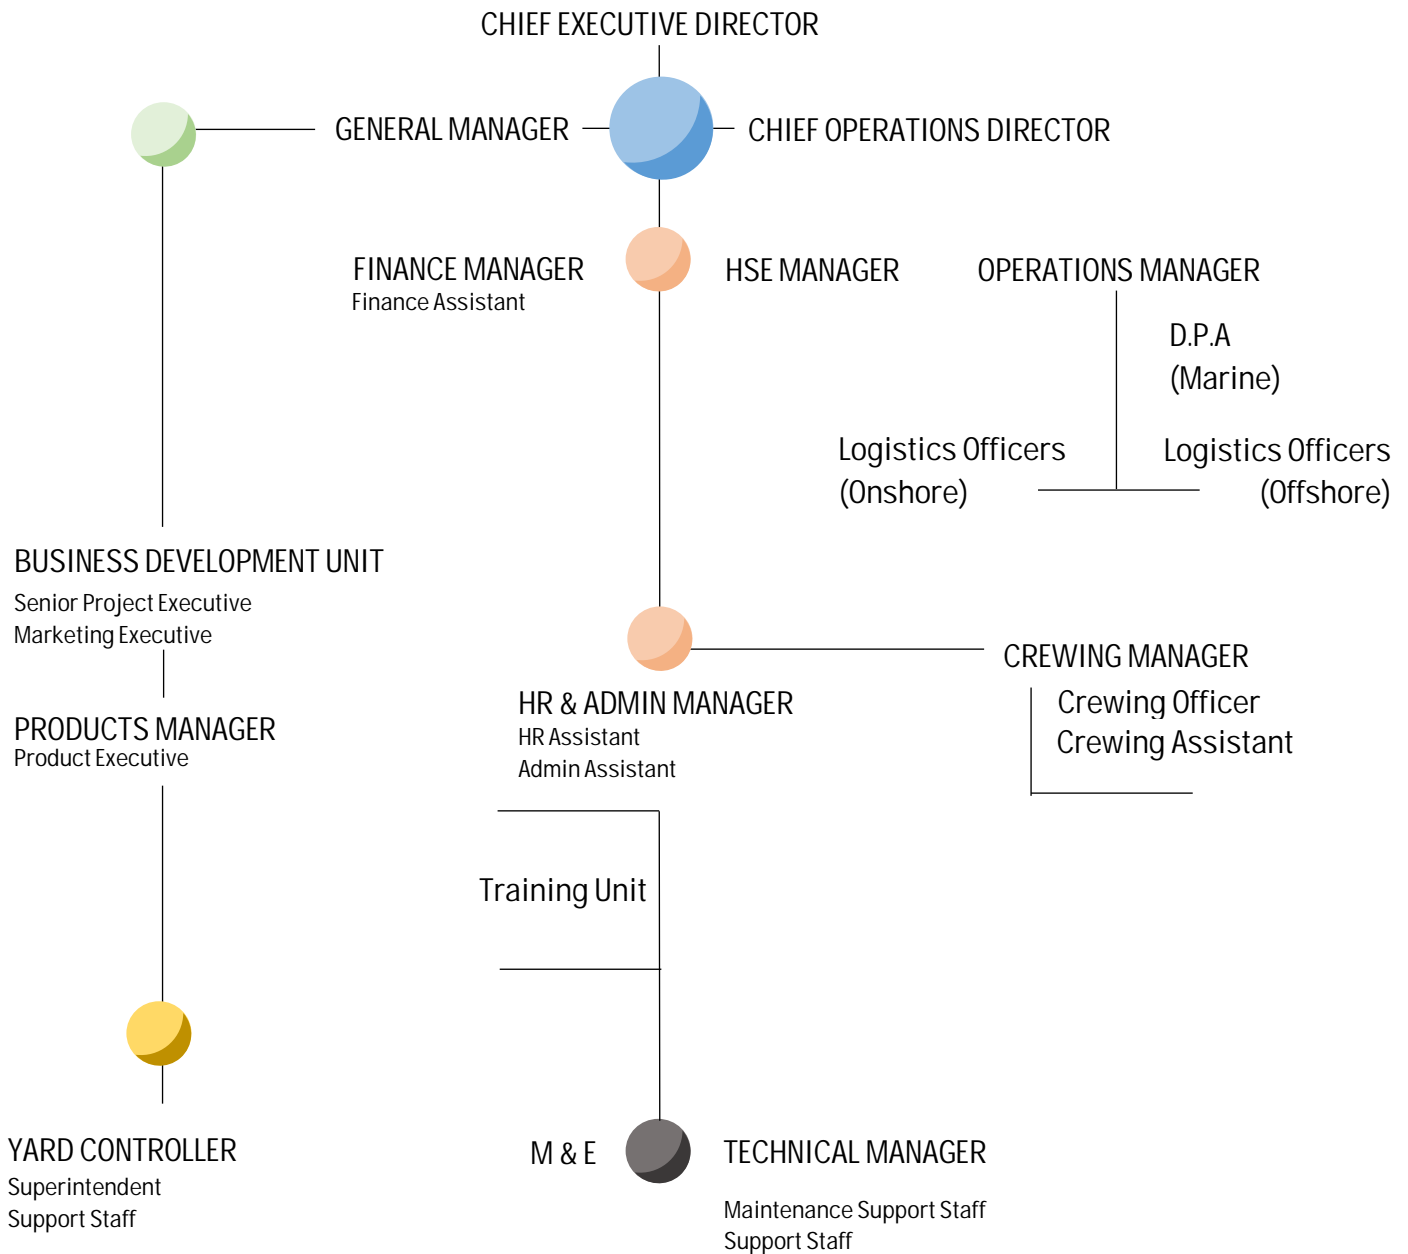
CHIEF EXECUTIVE DIRECTOR

GENERAL MANAGER

CHIEF OPERATIONS DIRECTOR

FINANCE MANAGER
Finance Assistant

HSE MANAGER

OPERATIONS MANAGER

D.P.A
(Marine)

Logistics Officers
(Onshore)

Logistics Officers
(Offshore)

BUSINESS DEVELOPMENT UNIT
Senior Project Executive
Marketing Executive

PRODUCTS MANAGER
Product Executive

CREWING MANAGER
Crewing Officer
Crewing Assistant

HR & ADMIN MANAGER
HR Assistant
Admin Assistant

Training Unit

YARD CONTROLLER
Superintendent
Support Staff

M & E

TECHNICAL MANAGER
Maintenance Support Staff
Support Staff